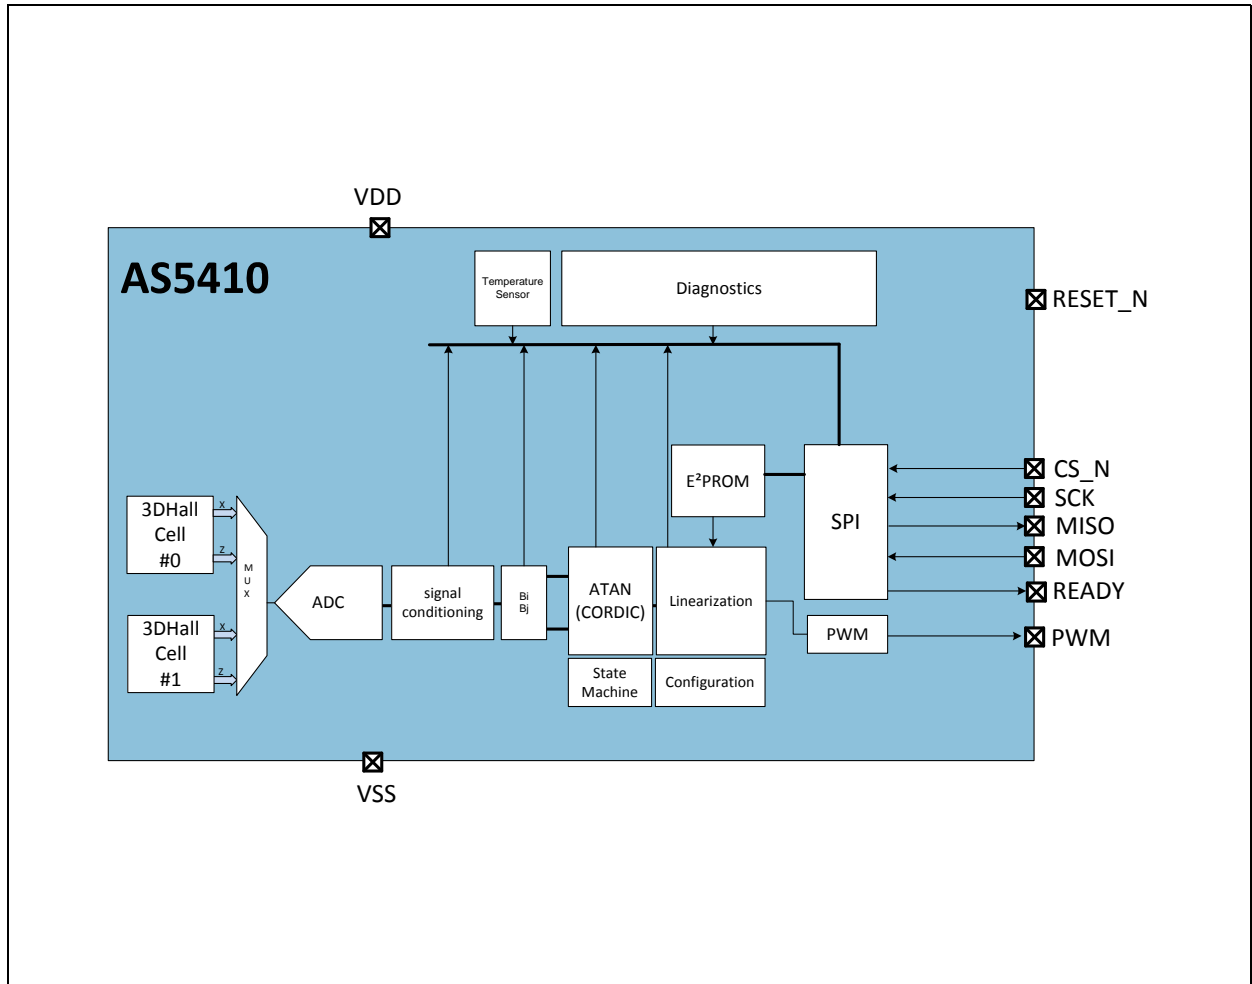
VDD

AS5410

Temperature Sensor

Diagnostics

RESET_N

E²PROM

SPI

CS_N
SCK
MISO
MOSI
READY
PWM

3DHall Cell #0
x
z

3DHall Cell #1
x
z

M U X

ADC

signal conditioning

Bi Bj

ATAN (CORDIC)

Linearization

PWM

State Machine

Configuration

VSS